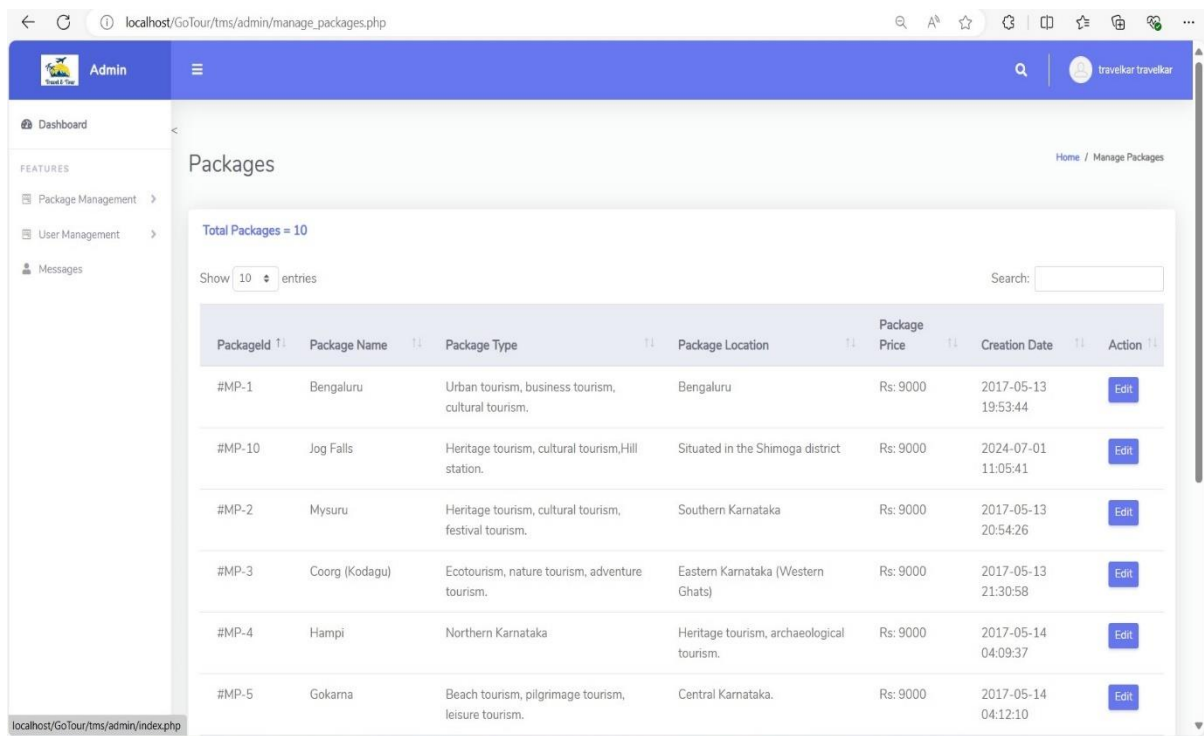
localhost/GoTour/tms/admin/manage_packages.php

Admin

travelkar travelkar

Dashboard

FEATURES

Package Management >

User Management >

Messages

Packages

Home / Manage Packages

Total Packages = 10

Show 10 entries

Search:

| PackageId | Package Name | Package Type | Package Location | Package Price | Creation Date | Action |
|---|---|---|---|---|---|---|
| #MP-1 | Bengaluru | Urban tourism, business tourism, cultural tourism. | Bengaluru | Rs: 9000 | 2017-05-13 19:53:44 | Edit |
| #MP-10 | Jog Falls | Heritage tourism, cultural tourism,Hill station. | Situated in the Shimoga district | Rs: 9000 | 2024-07-01 11:05:41 | Edit |
| #MP-2 | Mysuru | Heritage tourism, cultural tourism, festival tourism. | Southern Karnataka | Rs: 9000 | 2017-05-13 20:54:26 | Edit |
| #MP-3 | Coorg (Kodagu) | Ecotourism, nature tourism, adventure tourism. | Eastern Karnataka (Western Ghats) | Rs: 9000 | 2017-05-13 21:30:58 | Edit |
| #MP-4 | Hampi | Northern Karnataka | Heritage tourism, archaeological tourism. | Rs: 9000 | 2017-05-14 04:09:37 | Edit |
| #MP-5 | Gokarna | Beach tourism, pilgrimage tourism, leisure tourism. | Central Karnataka. | Rs: 9000 | 2017-05-14 04:12:10 | Edit |

localhost/GoTour/tms/admin/index.php